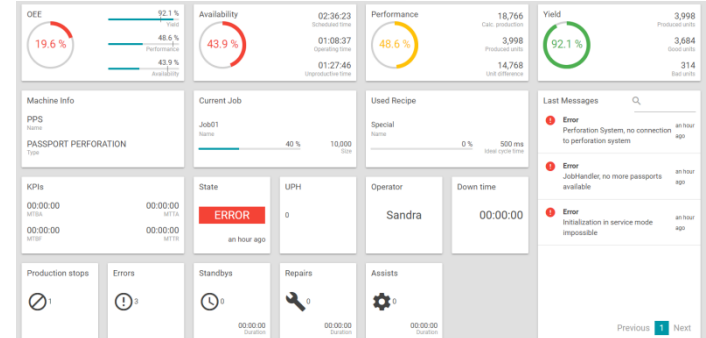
OEE
19.6 %
92.1 %
Yield
48.6 %
Performance
43.9 %
Availability

Availability
43.9 %
02:36:23
Scheduled time
01:08:37
Operating time
01:27:46
Unproductive time

Performance
48.6 %
18,766
Calc. production
3,998
Produced units
14,768
Unit difference

Yield
92.1 %
3,998
Produced units
3,684
Good units
314
Bad units

Machine Info
PPS
Name
PASSPORT PERFORATION
Type

Current Job
Job01
Name
40 %
10,000
Size

Used Recipe
Special
Name
0 %
500 ms
Ideal cycle time

Last Messages

Error
Perforation System, no connection to perforation system
an hour ago

Error
JobHandler, no more passports available
an hour ago

Error
Initialization in service mode impossible
an hour ago

Previous 1 Next

KPIs
00:00:00
MTBA
00:00:00
MTTA
00:00:00
MTBF
00:00:00
MTTR

State
ERROR
an hour ago

UPH
0

Operator
Sandra

Down time
00:00:00

Production stops
1

Errors
3

Standbys
0
00:00:00
Duration

Repairs
0
00:00:00
Duration

Assists
0
00:00:00
Duration